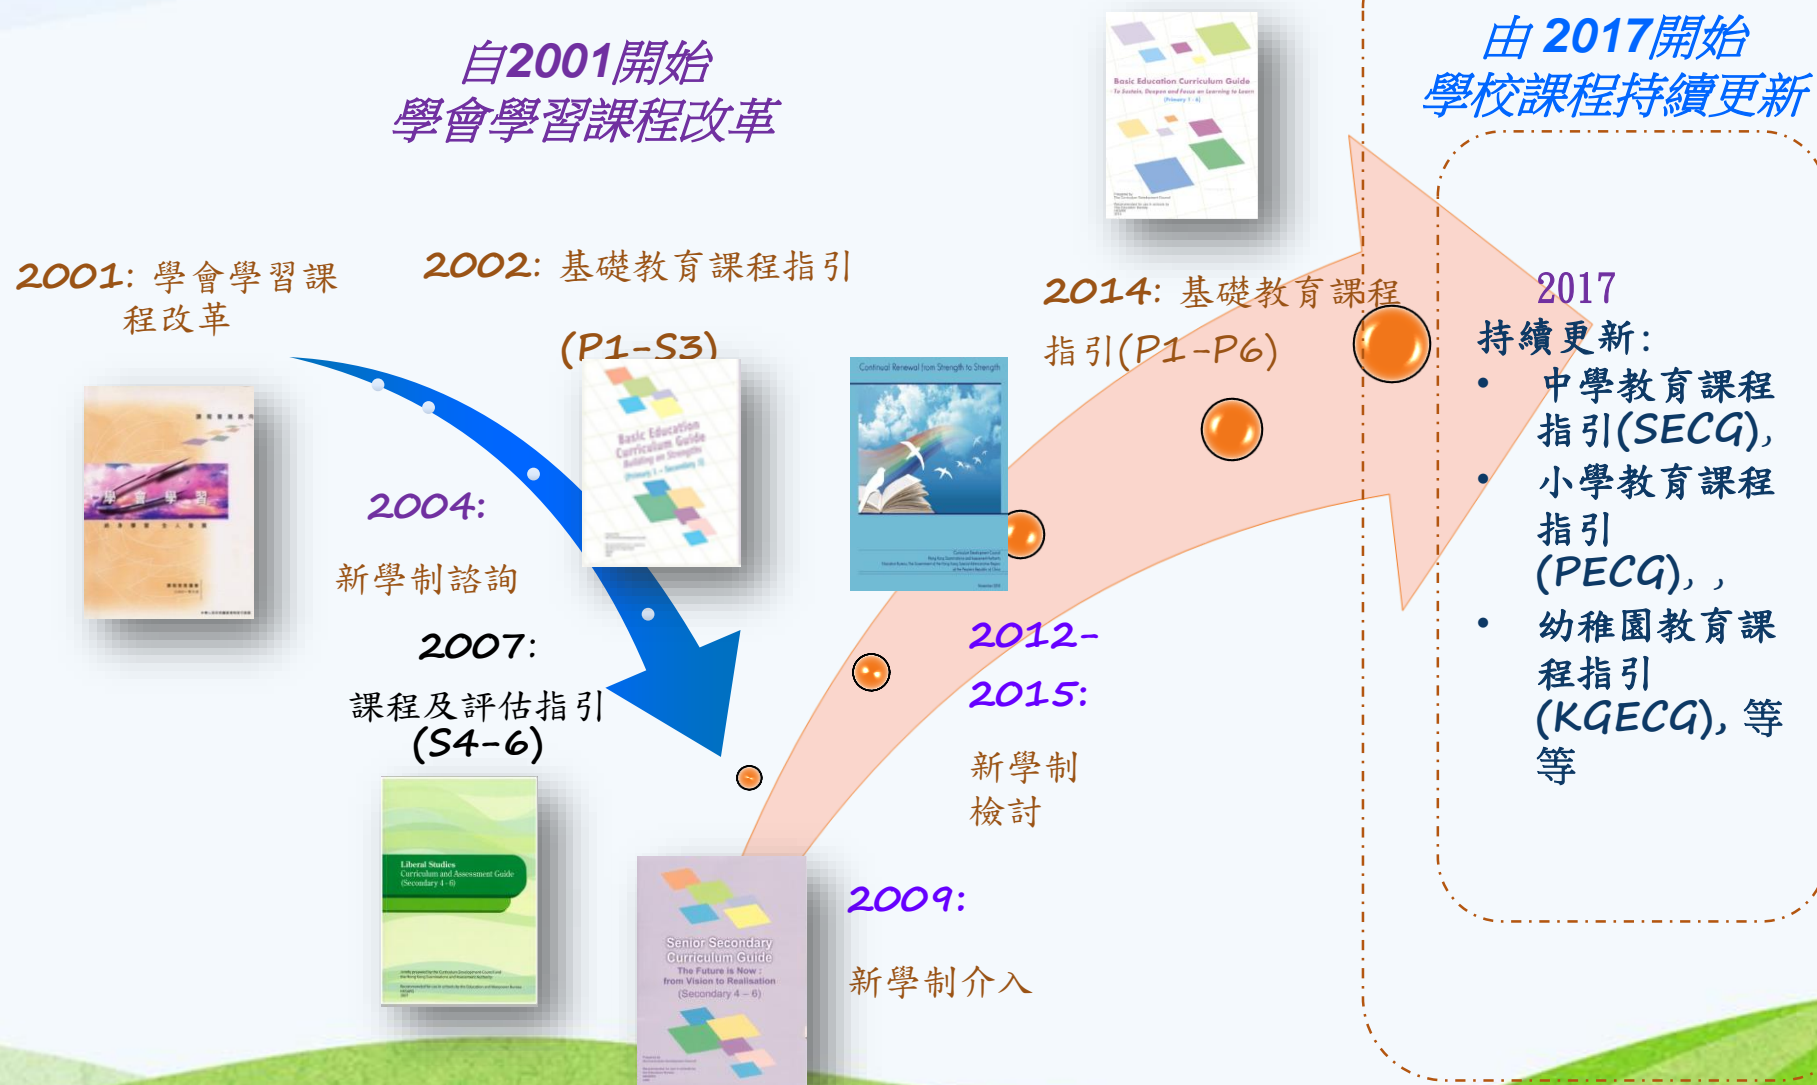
自2001開始
學會學習課程改革

由 2017開始
學校課程持續更新

2001: 學會學習課程改革

2002: 基礎教育課程指引 (P1-S3)

Basic Education Curriculum Guide
Building on Strengths
(Primary 1 – Secondary 3)

2004: 新學制諮詢

2007: 課程及評估指引 (S4-6)

Liberal Studies
Curriculum and Assessment Guide
(Secondary 4 - 6)

Senior Secondary Curriculum Guide
The Future is Now : from Vision to Realisation
(Secondary 4 – 6)

2009: 新學制介入

Continual Renewal from Strength to Strength

2012-2015: 新學制檢討

2014: 基礎教育課程指引(P1-P6)

Basic Education Curriculum Guide
To Sustain, Deepen and Focus on Learning to Learn
(Primary 1 - 6)

2017
持續更新:
• 中學教育課程指引(SECG),
• 小學教育課程指引(PECG), ,
• 幼稚園教育課程指引(KGECG), 等等